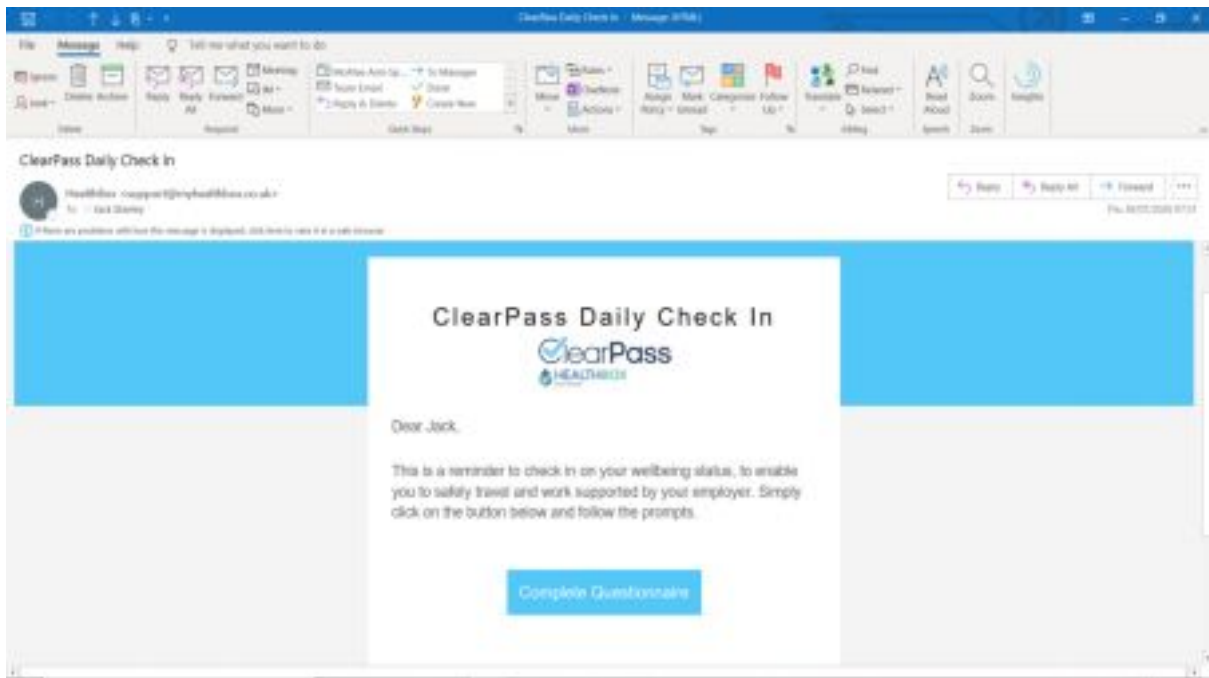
ClearPass Daily Check In - Message (HTML)

File Message Help Tell me what you want to do

Ignore Junk Delete Archive Reply Reply All Forward Meeting IM More

Delete Respond

To Manager Team Email Done Reply & Delete Create New

Quick Steps

Move Rules OneNote Actions

Move

Assign Policy Mark Unread Categorize Follow Up

Tags

Translate Find Related Select

Editing

Read Aloud Zoom Insights

Speech Zoom

ClearPass Daily Check In

Healthbox <support@myhealthbox.co.uk>

To Jack Stanley

Reply Reply All Forward

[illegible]

ClearPass Daily Check In

ClearPass

HEALTHBOX

Dear Jack,

This is a reminder to check in on your wellbeing status, to enable you to safely travel and work supported by your employer. Simply click on the button below and follow the prompts.

Complete Questionnaire